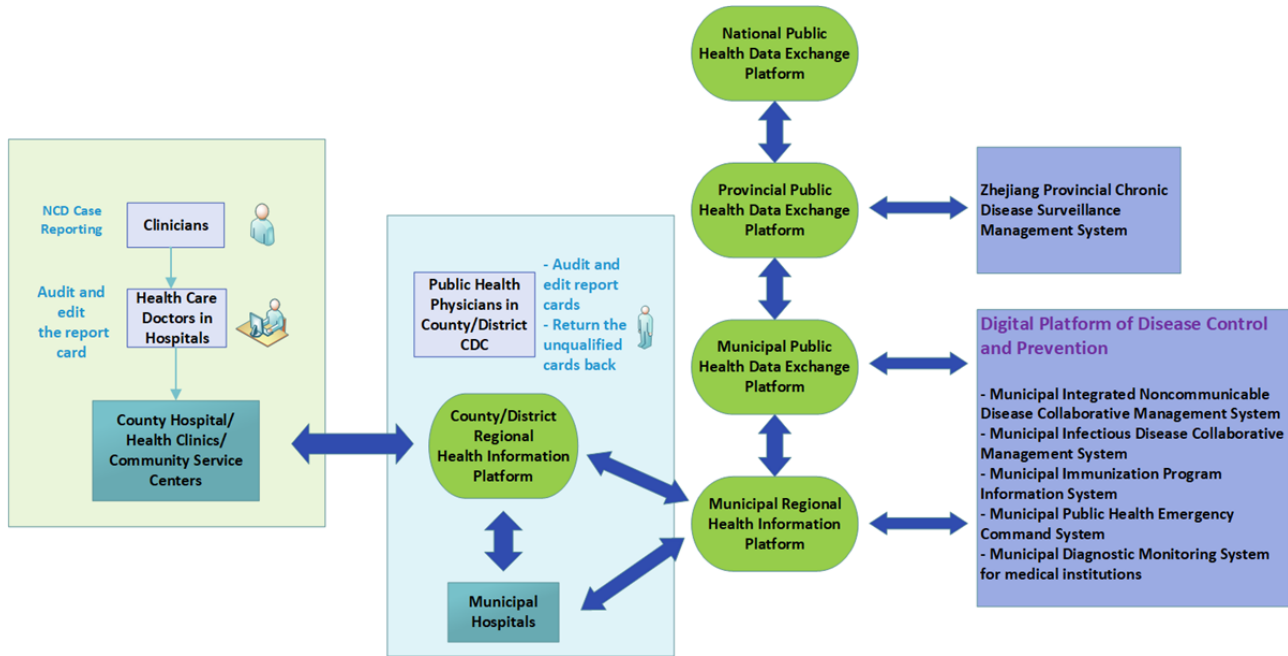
National Public Health Data Exchange Platform

Provincial Public Health Data Exchange Platform

Zhejiang Provincial Chronic Disease Surveillance Management System

NCD Case Reporting

Clinicians

Audit and edit the report card

Health Care Doctors in Hospitals

County Hospital/ Health Clinics/ Community Service Centers

Public Health Physicians in County/District CDC

- Audit and edit report cards
- Return the unqualified cards back

County/District Regional Health Information Platform

Municipal Hospitals

Municipal Public Health Data Exchange Platform

Municipal Regional Health Information Platform

Digital Platform of Disease Control and Prevention

- Municipal Integrated Noncommunicable Disease Collaborative Management System
- Municipal Infectious Disease Collaborative Management System
- Municipal Immunization Program Information System
- Municipal Public Health Emergency Command System
- Municipal Diagnostic Monitoring System for medical institutions